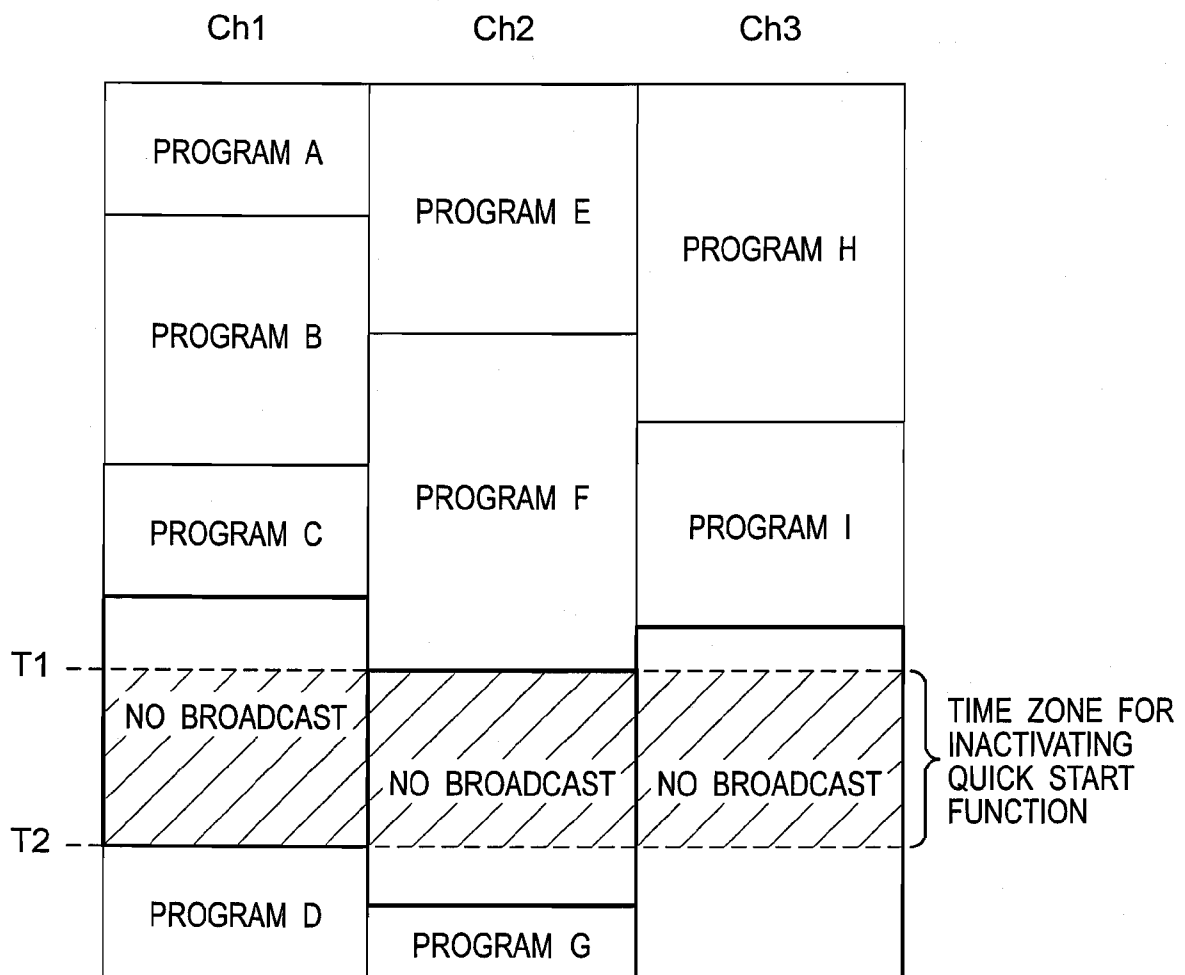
Ch1

PROGRAM A

PROGRAM B

PROGRAM C

T1

NO BROADCAST

T2

PROGRAM D

Ch2

PROGRAM E

PROGRAM F

NO BROADCAST

PROGRAM G

Ch3

PROGRAM H

PROGRAM I

NO BROADCAST

TIME ZONE FOR INACTIVATING QUICK START FUNCTION